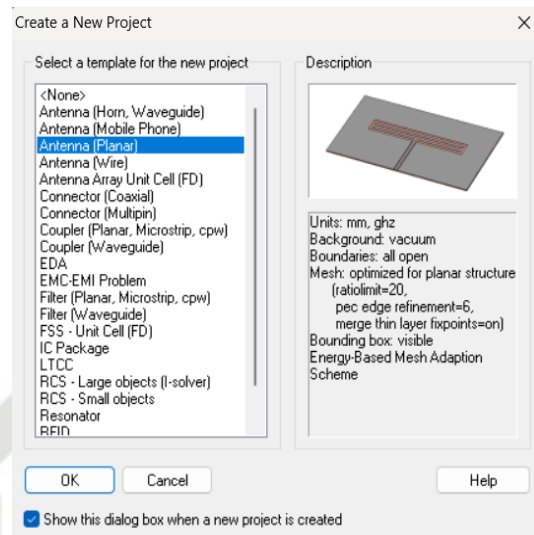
Create a New Project

Select a template for the new project

<None>
Antenna (Horn, Waveguide)
Antenna (Mobile Phone)
Antenna (Planar)
Antenna (Wire)
Antenna Array Unit Cell (FD)
Connector (Coaxial)
Connector (Multipin)
Coupler (Planar, Microstrip, cpw)
Coupler (Waveguide)
EDA
EMC-EMI Problem
Filter (Planar, Microstrip, cpw)
Filter (Waveguide)
FSS - Unit Cell (FD)
IC Package
LTCC
RCS - Large objects (I-solver)
RCS - Small objects
Resonator
RFID

Description

Units: mm, ghz
Background: vacuum
Boundaries: all open
Mesh: optimized for planar structure
(ratiolimit=20,
pec edge refinement=6,
merge thin layer fixpoints=on)
Bounding box: visible
Energy-Based Mesh Adaption Scheme

OK
Cancel
Help

Show this dialog box when a new project is created